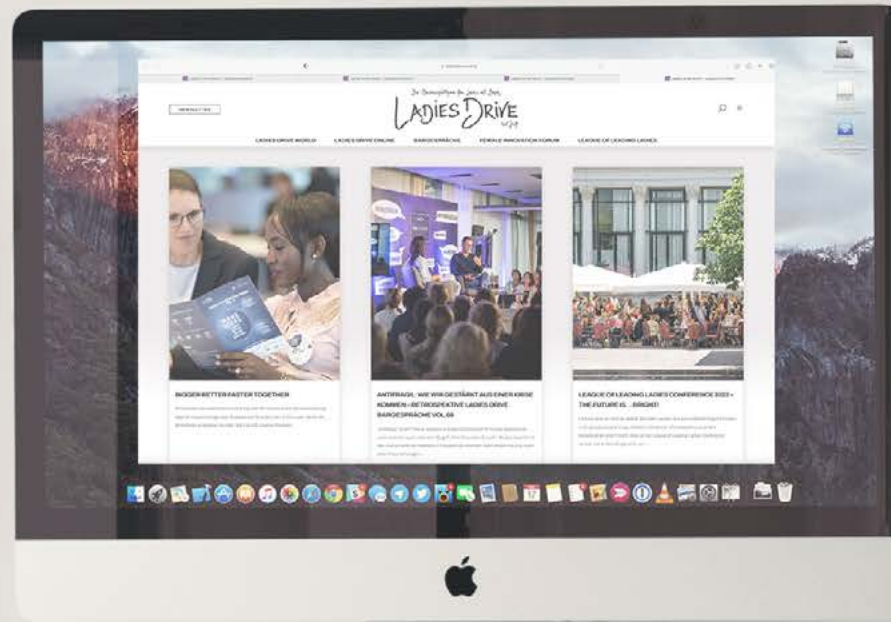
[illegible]

LADIES DRIVE

LADIES DRIVE WORLD LADIES DRIVE ONLINE BARGESPRÄCHE FEMALE INNOVATION FORUM LEAGUE OF LEADING LADIES

BIGGER BETTER FASTER TOGETHER

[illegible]

ANTIFRAGIL: WIE WIR GESTÄRKT AUS EINER KRISE KOMMEN – RETROSPEKTIVE LADIES DRIVE BARGESPRÄCHE VOL.68

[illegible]

LEAGUE OF LEADING LADIES CONFERENCE 2022 – THE FUTURE IS ... BRIGHT!

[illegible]